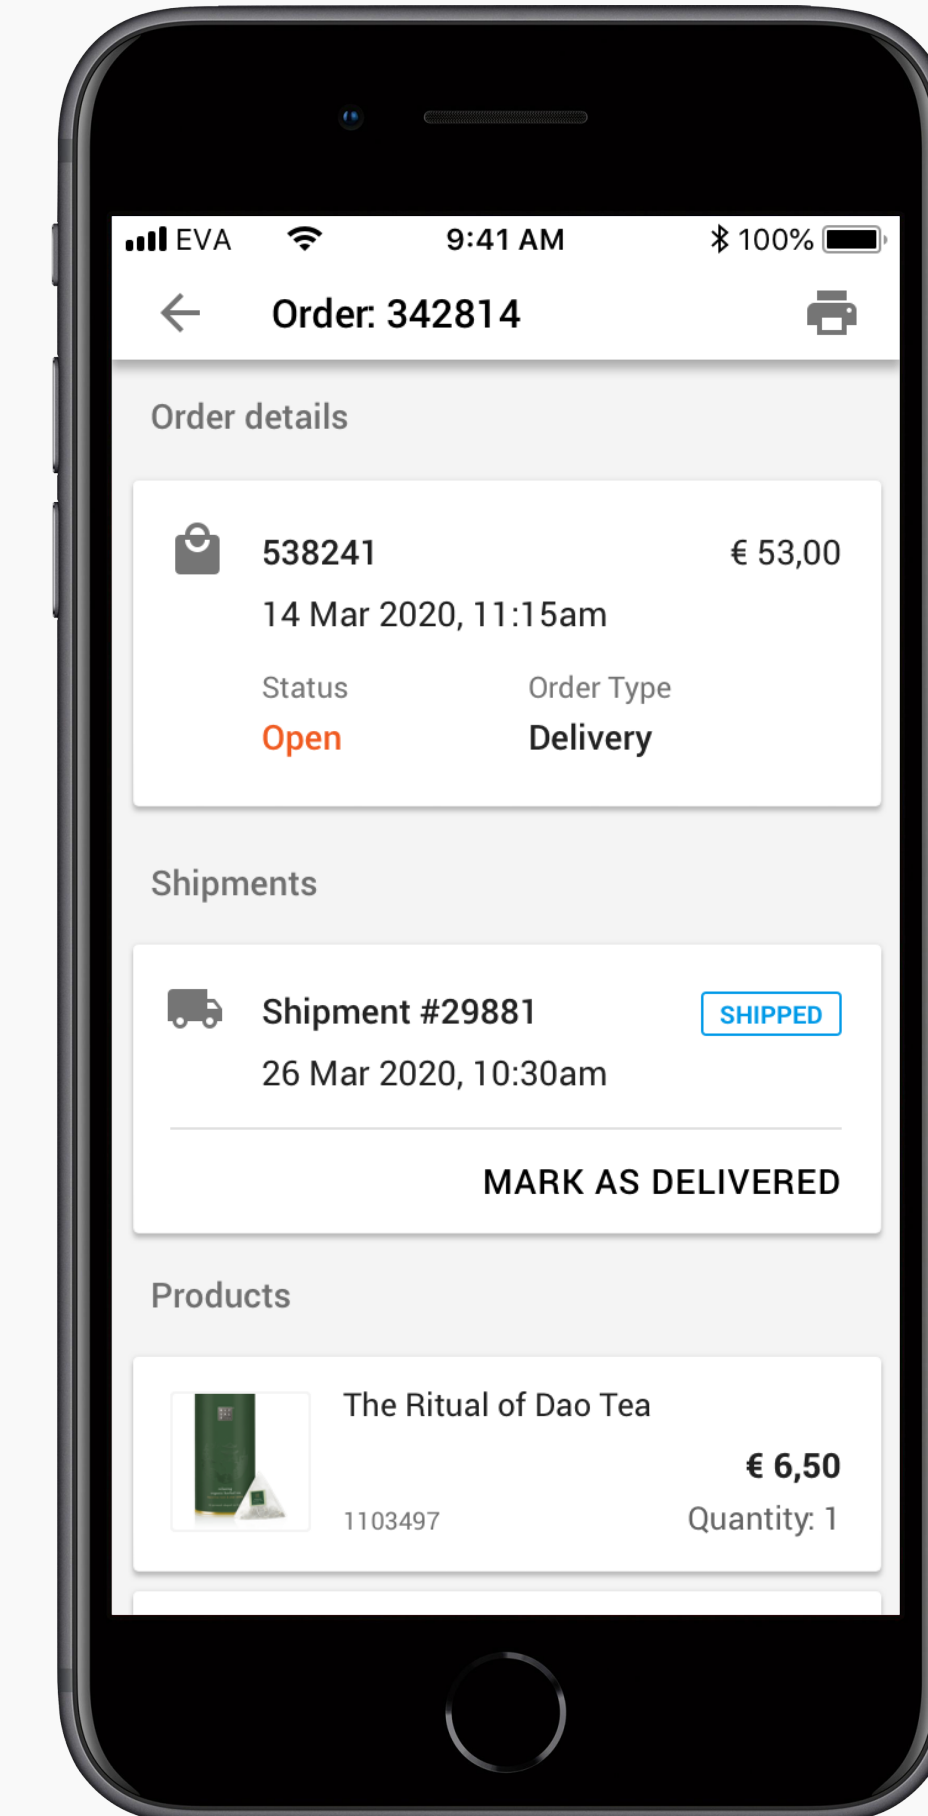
EVA 9:41 AM 100%

Order: 342814

Order details

538241 € 53,00
14 Mar 2020, 11:15am

Status
Open

Order Type
Delivery

Shipments

Shipment #29881 SHIPPED
26 Mar 2020, 10:30am

MARK AS DELIVERED

Products

The Ritual of Dao Tea
€ 6,50
1103497
Quantity: 1